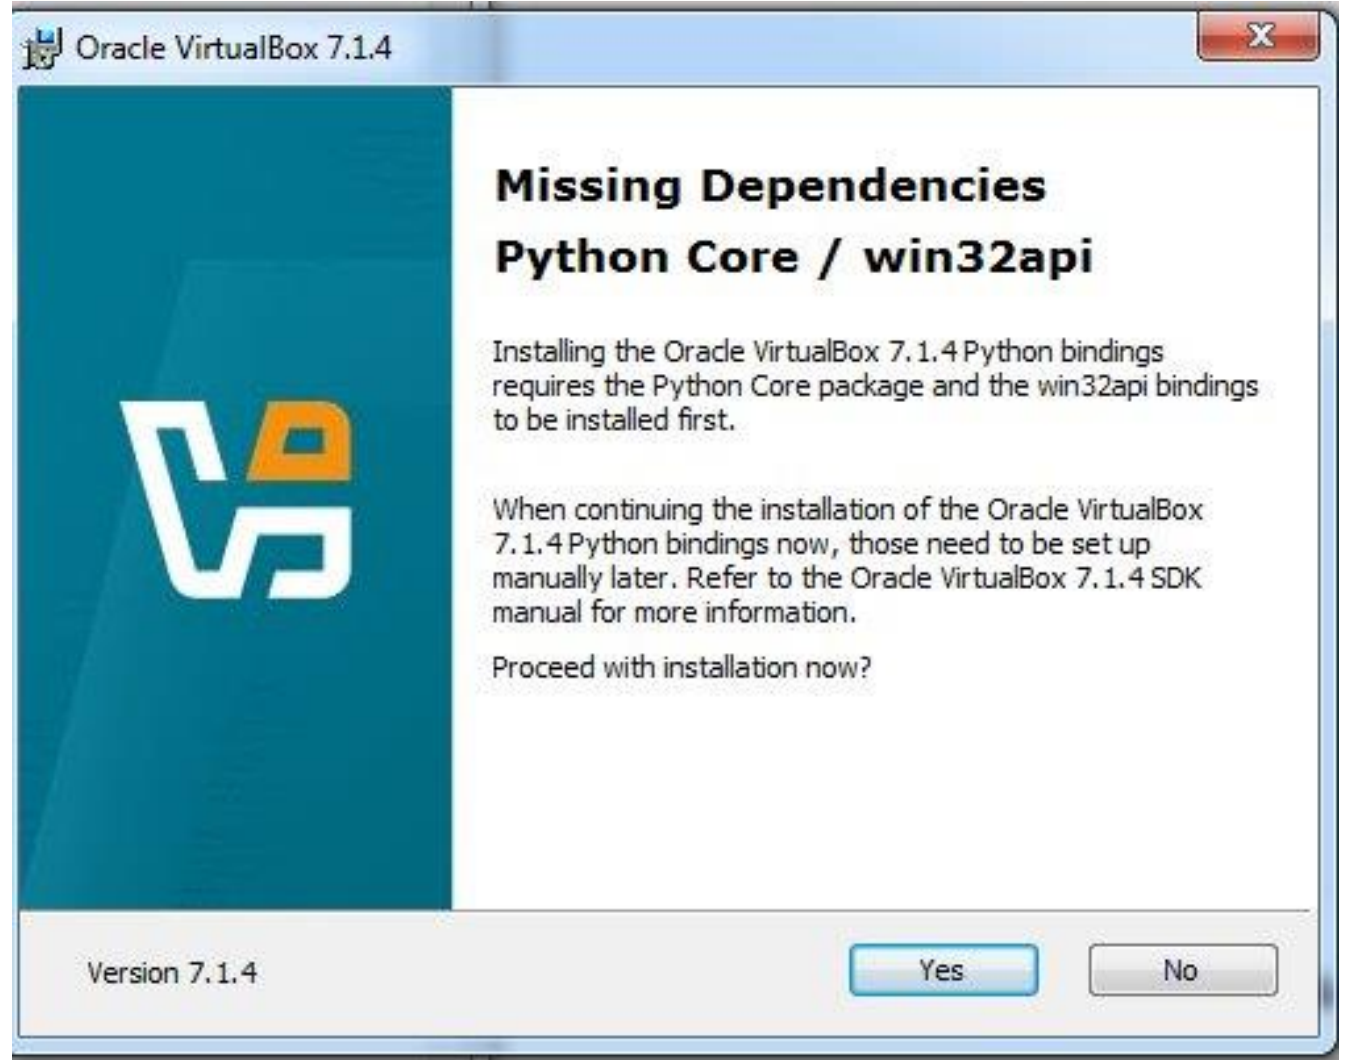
Oracle VirtualBox 7.1.4

Missing Dependencies
Python Core / win32api

Installing the Oracle VirtualBox 7.1.4 Python bindings requires the Python Core package and the win32api bindings to be installed first.

When continuing the installation of the Oracle VirtualBox 7.1.4 Python bindings now, those need to be set up manually later. Refer to the Oracle VirtualBox 7.1.4 SDK manual for more information.

Proceed with installation now?

Version 7.1.4

Yes

No